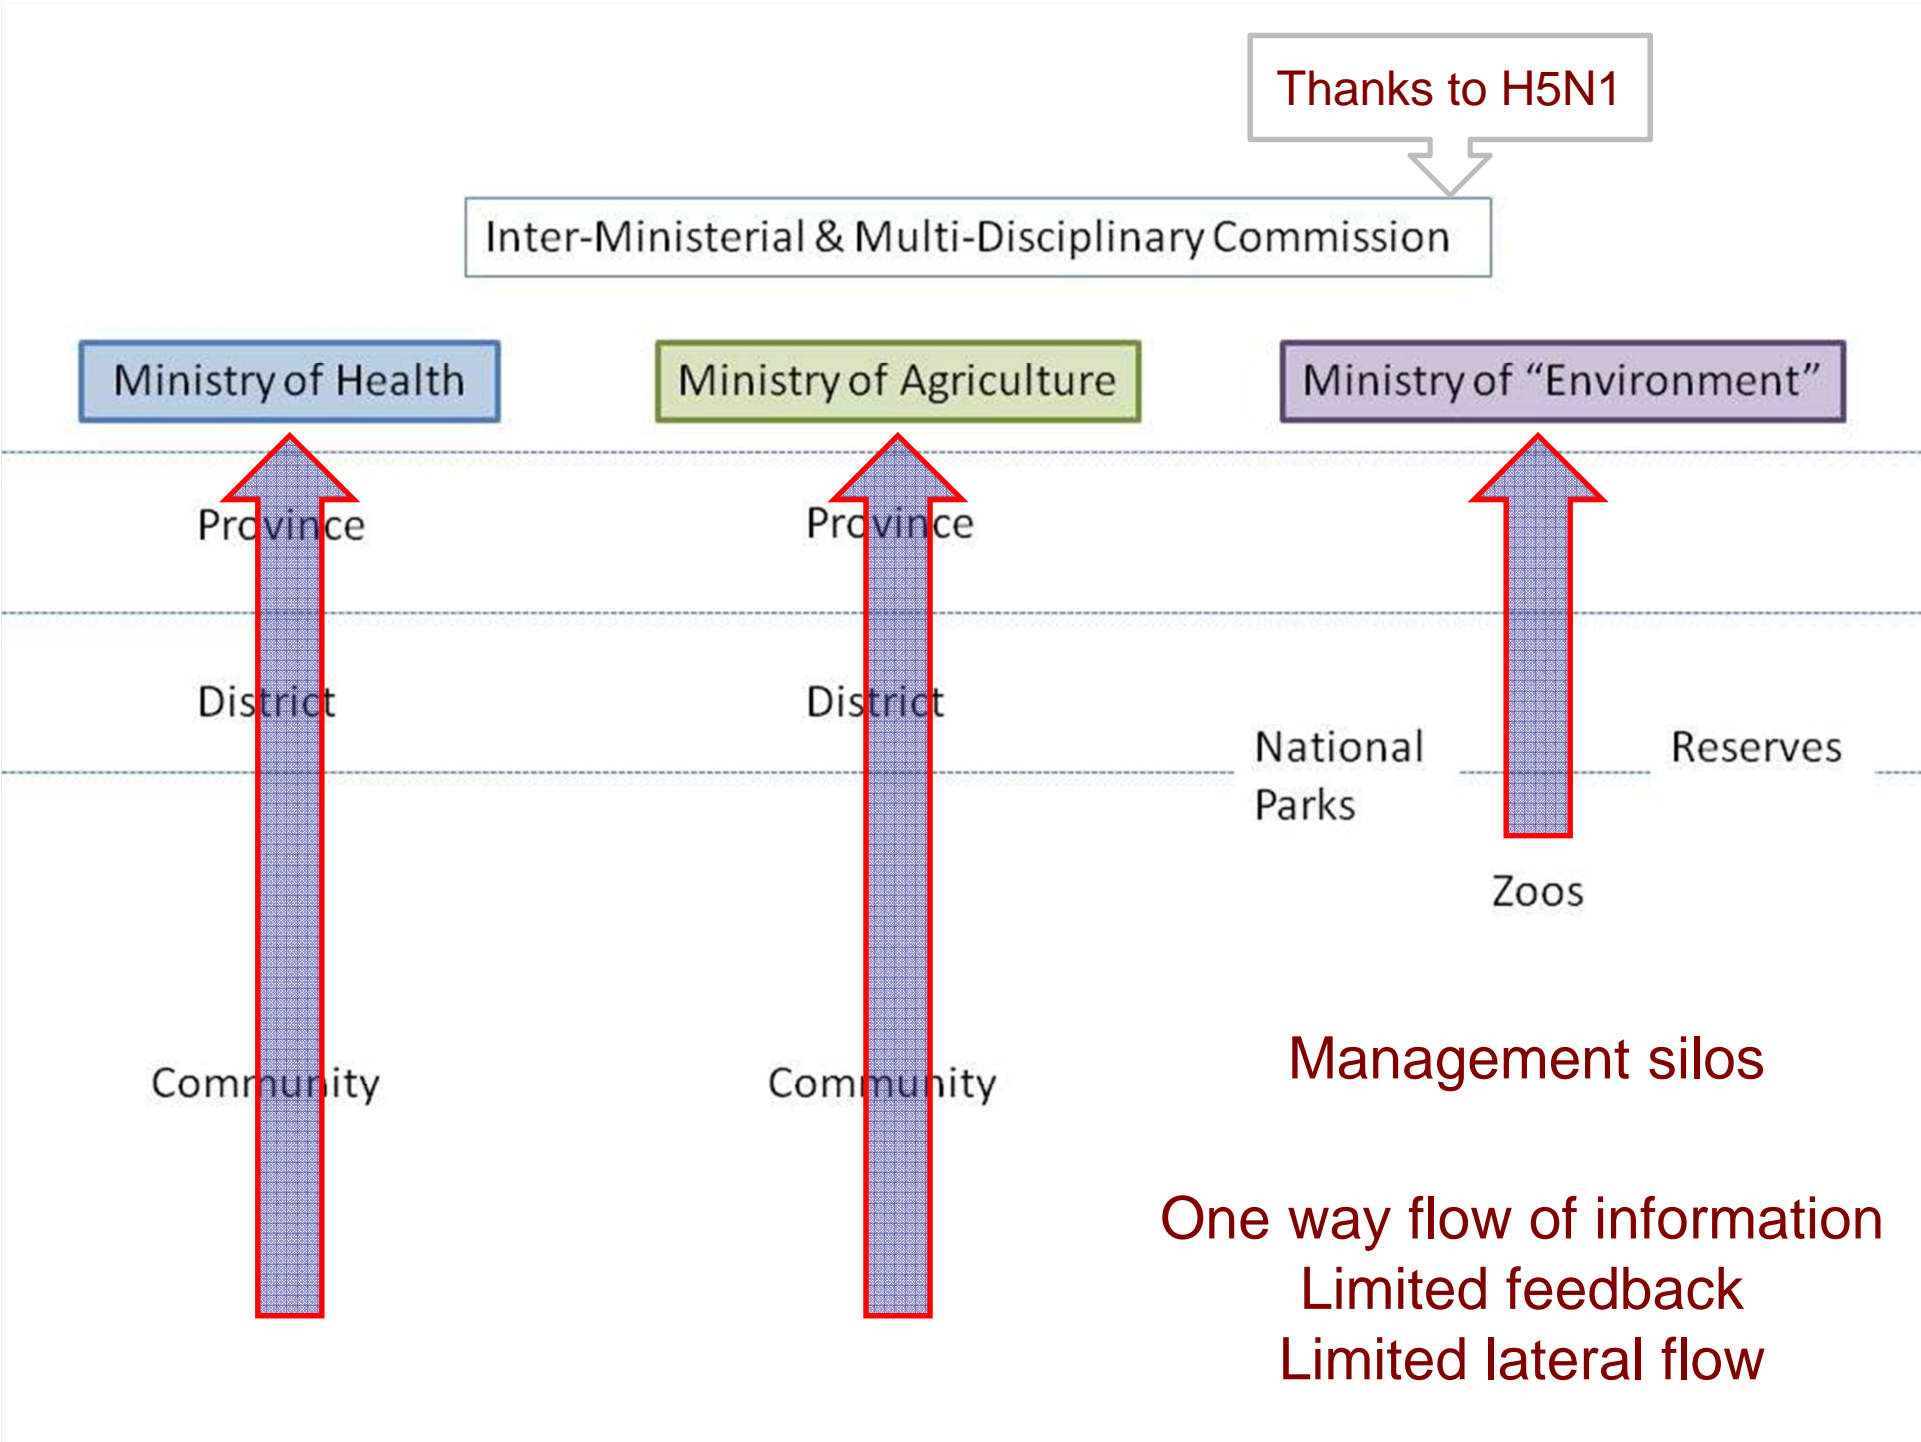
Thanks to H5N1

Inter-Ministerial & Multi-Disciplinary Commission

Ministry of Health

Ministry of Agriculture

Ministry of “Environment”

Province

Province

District

District

National Parks

Reserves

Zoos

Community

Community

Management silos

One way flow of information
Limited feedback
Limited lateral flow